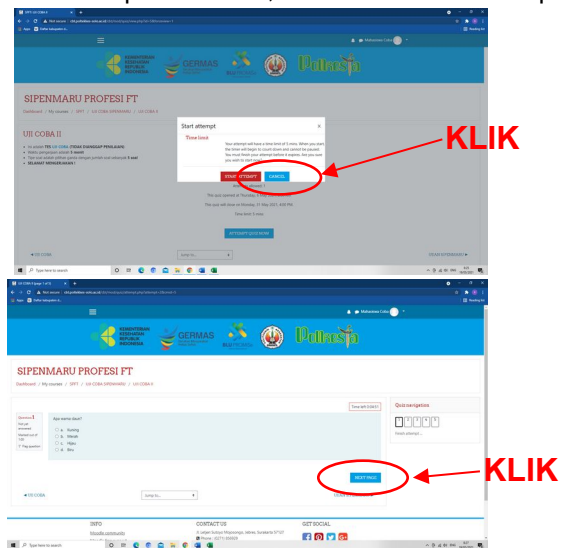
SIPENMARU PROFESI FT

Dashboard / My courses / SPFT / UJI COBA SIPENMARU / UJI COBA II

UJI COBA II

KEMENTERIAN KESEHATAN REPUBLIK INDONESIA

GERMAS

Start attempt

Time limit

Your attempt will have a time limit of 5 mins. When you start, the timer will begin to count down and cannot be paused. You must finish your attempt before it expires. Are you sure you wish to start now?

START ATTEMPT

CANCEL

KLIK

Time limit: 5 mins

ATTEMPT QUIZ NOW

◄ UJI COBA

Jump to...

Type here to search

SIPENMARU PROFESI FT

Dashboard / My courses / SPFT / UJI COBA SIPENMARU / UJI COBA II

Question 1

Not yet answered

Marked out of 1.00

Flag question

Apa warna daun?

a. Kuning

b. Merah

c. Hijau

d. Biru

Quiz navigation

1 2 3 4 5

Finish attempt ...

NEXT PAGE

KLIK

◄ UJI COBA

Jump to...

INFO

CONTACT US

GET SOCIAL

Type here to search